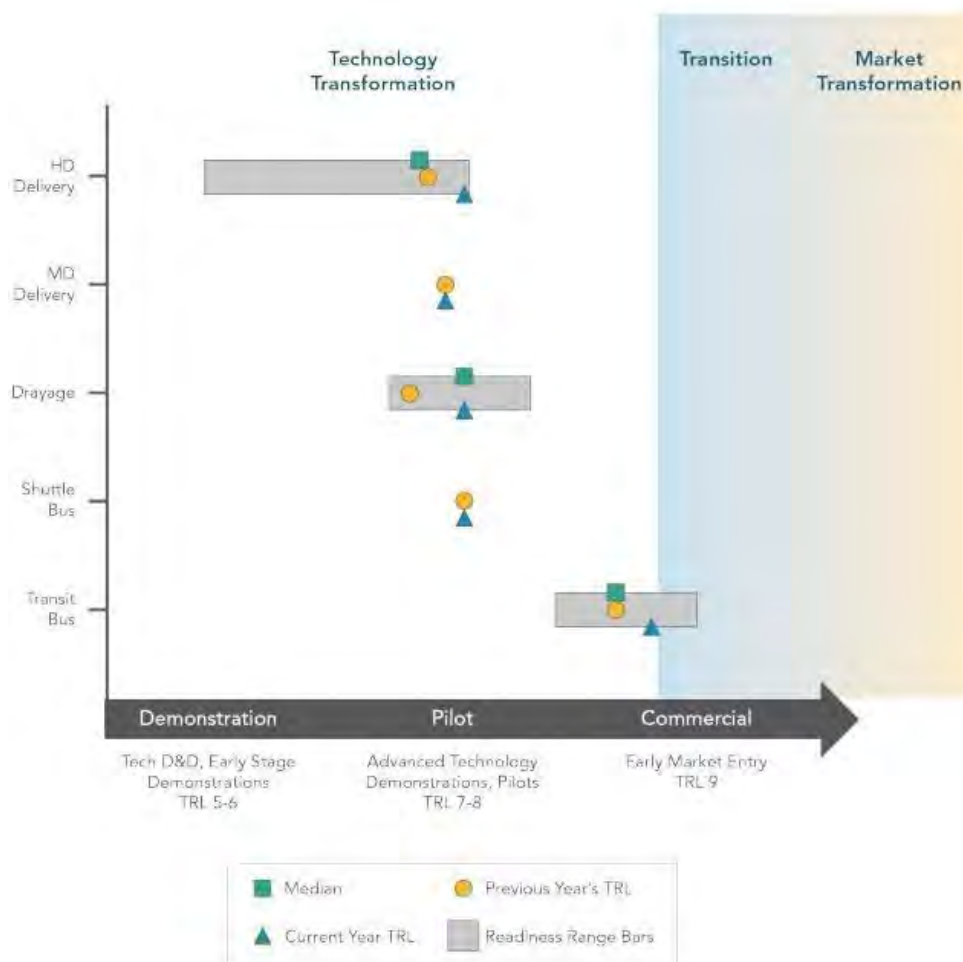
Technology Transformation

Transition

Market Transformation

HD Delivery

MD Delivery

Drayage

Shuttle Bus

Transit Bus

Demonstration

Pilot

Commercial

Tech D&D, Early Stage Demonstrations TRL 5-6

Advanced Technology Demonstrations, Pilots TRL 7-8

Early Market Entry TRL 9

Median

Previous Year's TRL

Current Year TRL

Readiness Range Bars